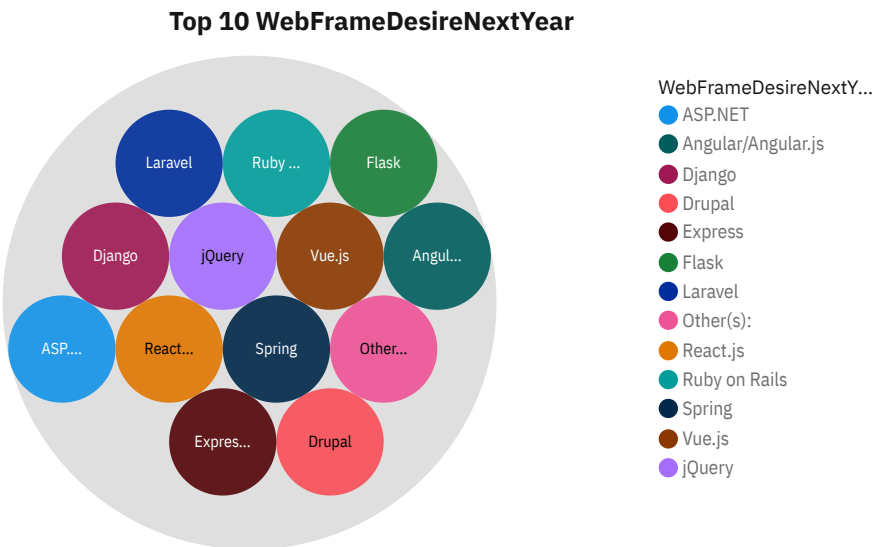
Top 10 WebFrameDesireNextYear

Laravel
Ruby ...
Flask
Django
jQuery
Vue.js
Angul...
ASP....
React...
Spring
Other...
Expres...
Drupal

WebFrameDesireNextY...
ASP.NET
Angular/Angular.js
Django
Drupal
Express
Flask
Laravel
Other(s):
React.js
Ruby on Rails
Spring
Vue.js
jQuery